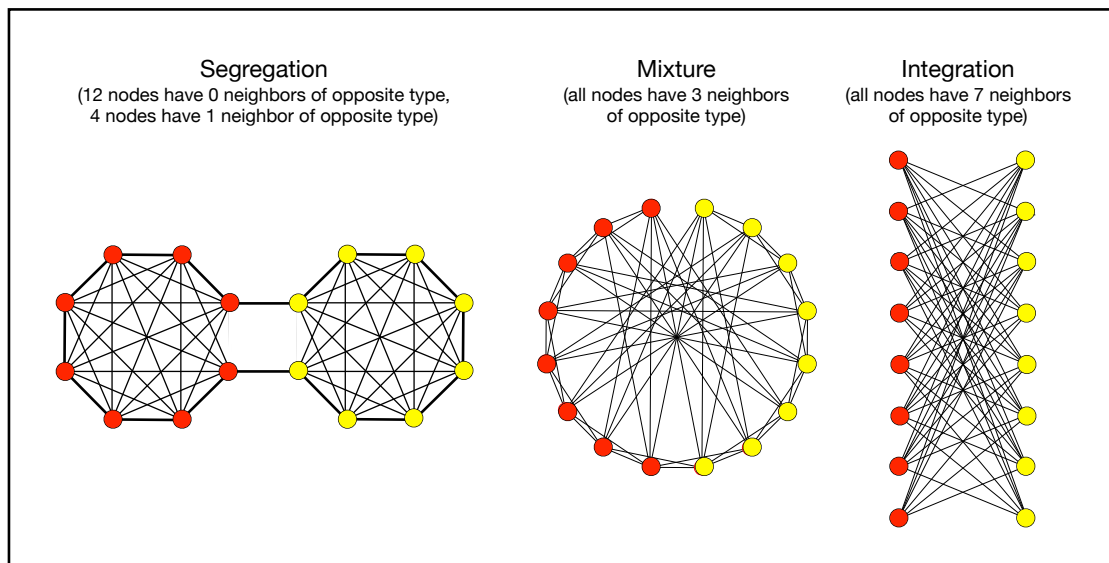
Segregation
(12 nodes have 0 neighbors of opposite type,
4 nodes have 1 neighbor of opposite type)

Mixture
(all nodes have 3 neighbors
of opposite type)

Integration
(all nodes have 7 neighbors
of opposite type)